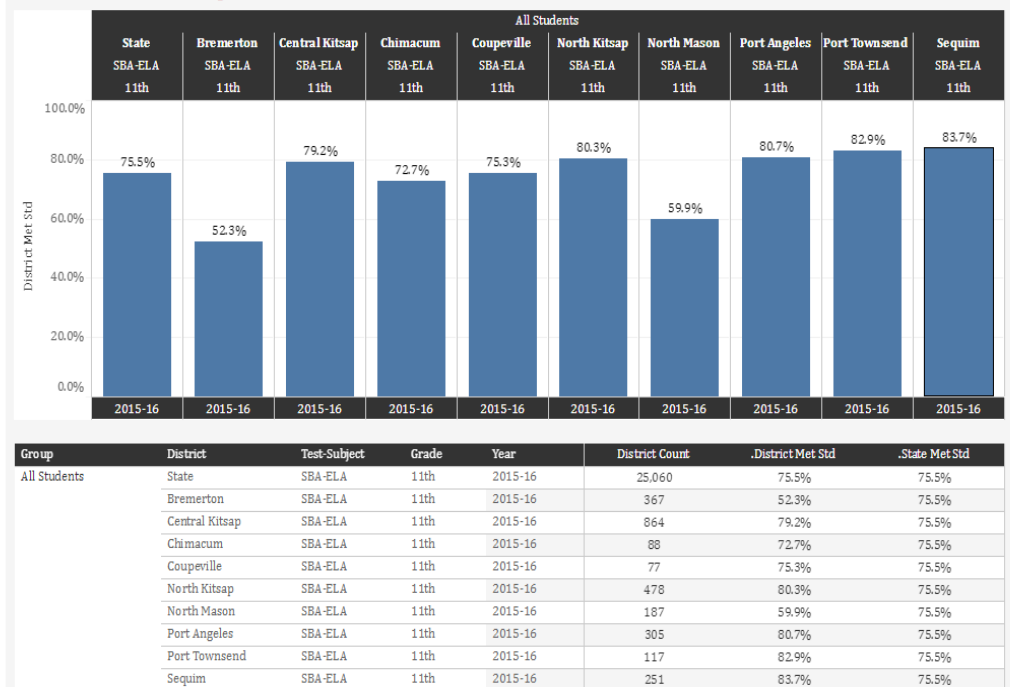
All Students

| State SBA-ELA 11th | Bremerton SBA-ELA 11th | Central Kitsap SBA-ELA 11th | Chimacum SBA-ELA 11th | Coupeville SBA-ELA 11th | North Kitsap SBA-ELA 11th | North Mason SBA-ELA 11th | Port Angeles SBA-ELA 11th | Port Townsend SBA-ELA 11th | Sequim SBA-ELA 11th |
|---|---|---|---|---|---|---|---|---|---|
| 75.5% | 52.3% | 79.2% | 72.7% | 75.3% | 80.3% | 59.9% | 80.7% | 82.9% | 83.7% |
| 2015-16 | 2015-16 | 2015-16 | 2015-16 | 2015-16 | 2015-16 | 2015-16 | 2015-16 | 2015-16 | 2015-16 |

District Met Std

100.0%
80.0%
60.0%
40.0%
20.0%
0.0%

| Group | District | Test-Subject | Grade | Year | District Count | .District Met Std | .State Met Std |
|---|---|---|---|---|---|---|---|
| All Students | State | SBA-ELA | 11th | 2015-16 | 25,060 | 75.5% | 75.5% |
| | Bremerton | SBA-ELA | 11th | 2015-16 | 367 | 52.3% | 75.5% |
| | Central Kitsap | SBA-ELA | 11th | 2015-16 | 864 | 79.2% | 75.5% |
| | Chimacum | SBA-ELA | 11th | 2015-16 | 88 | 72.7% | 75.5% |
| | Coupeville | SBA-ELA | 11th | 2015-16 | 77 | 75.3% | 75.5% |
| | North Kitsap | SBA-ELA | 11th | 2015-16 | 478 | 80.3% | 75.5% |
| | North Mason | SBA-ELA | 11th | 2015-16 | 187 | 59.9% | 75.5% |
| | Port Angeles | SBA-ELA | 11th | 2015-16 | 305 | 80.7% | 75.5% |
| | Port Townsend | SBA-ELA | 11th | 2015-16 | 117 | 82.9% | 75.5% |
| | Sequim | SBA-ELA | 11th | 2015-16 | 251 | 83.7% | 75.5% |